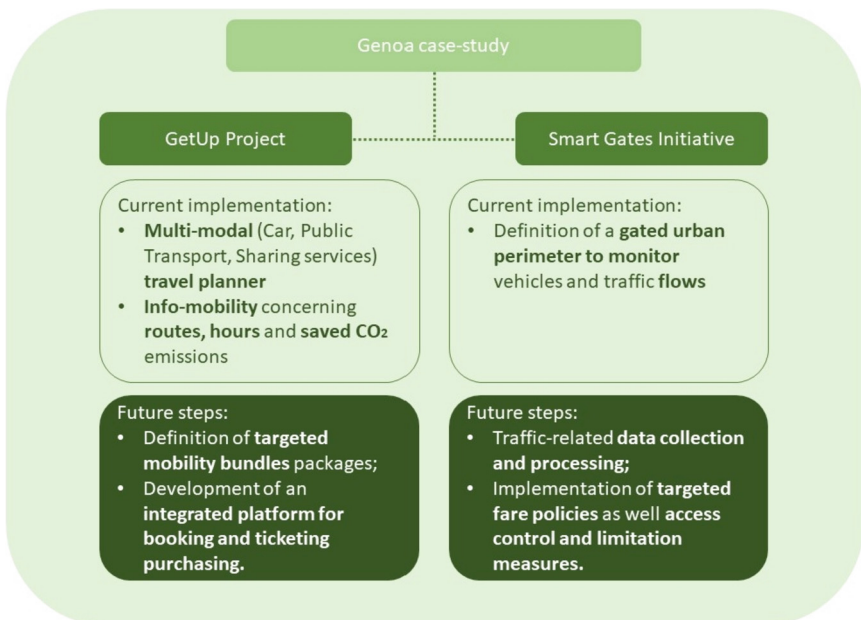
Genoa case-study

GetUp Project

Current implementation:
• Multi-modal (Car, Public Transport, Sharing services) travel planner
• Info-mobility concerning routes, hours and saved $CO_2$ emissions

Future steps:
• Definition of targeted mobility bundles packages;
• Development of an integrated platform for booking and ticketing purchasing.

Smart Gates Initiative

Current implementation:
• Definition of a gated urban perimeter to monitor vehicles and traffic flows

Future steps:
• Traffic-related data collection and processing;
• Implementation of targeted fare policies as well access control and limitation measures.